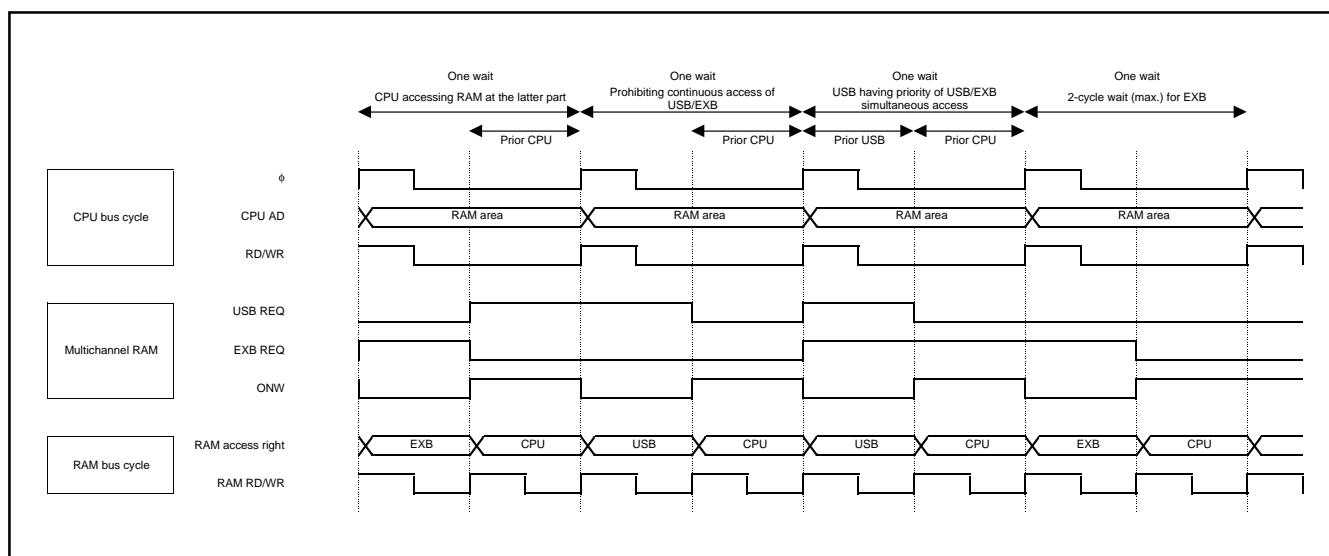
One wait
CPU accessing RAM at the latter part

One wait
Prohibiting continuous access of USB/EXB

One wait
USB having priority of USB/EXB simultaneous access

One wait
2-cycle wait (max.) for EXB

Prior CPU

Prior CPU

Prior USB

Prior CPU

CPU bus cycle

φ

CPU AD

RAM area

RAM area

RAM area

RAM area

RD/WR

Multichannel RAM

USB REQ

EXB REQ

ONW

RAM bus cycle

RAM access right

EXB

CPU

USB

CPU

USB

CPU

EXB

CPU

RAM RD/WR